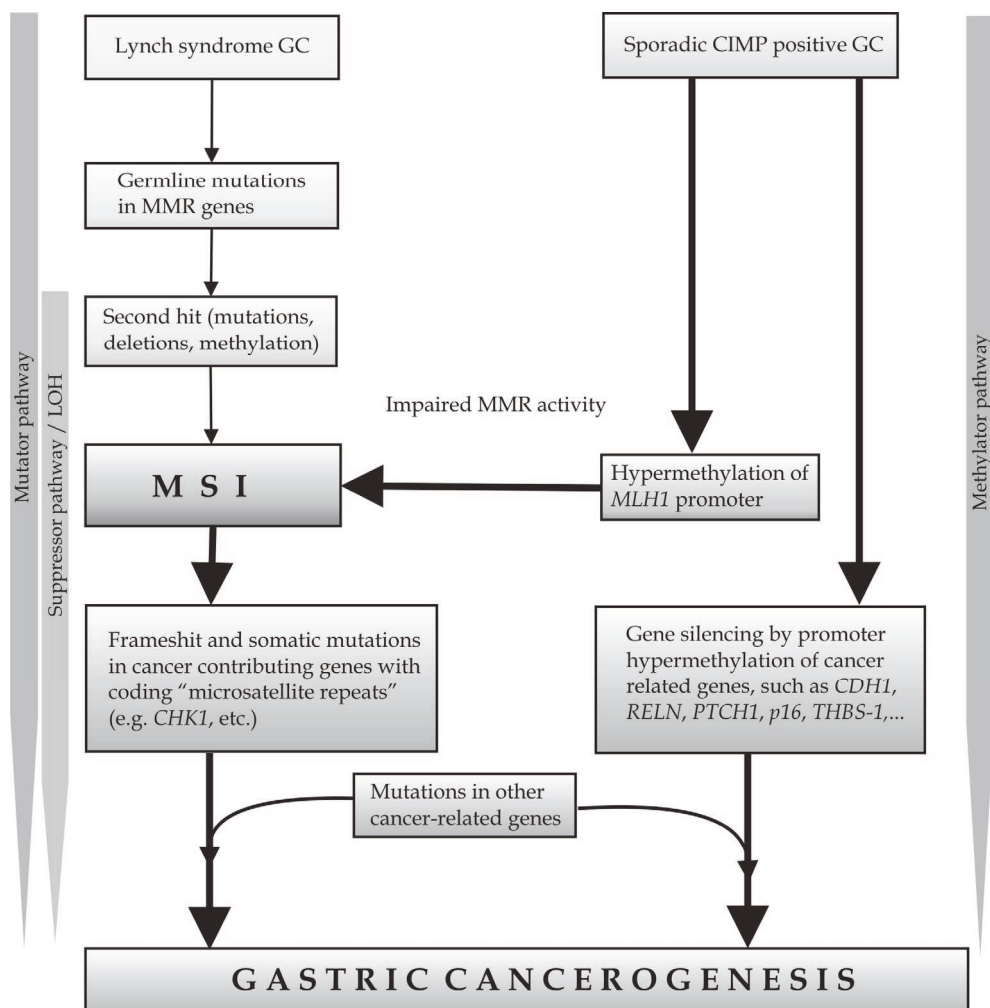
Mutator pathway

Suppressor pathway / LOH

Lynch syndrome GC

Sporadic CIMP positive GC

Germline mutations in MMR genes

Second hit (mutations, deletions, methylation)

Impaired MMR activity

M S I

Hypermethylation of *MLH1* promoter

Methylator pathway

Frameshit and somatic mutations in cancer contributing genes with coding "microsatellite repeats" (e.g. *CHK1*, etc.)

Gene silencing by promoter hypermethylation of cancer related genes, such as *CDH1*, *RELN*, *PTCH1*, *p16*, *THBS-1*,...

Mutations in other cancer-related genes

GASTRIC CANCEROGENESIS